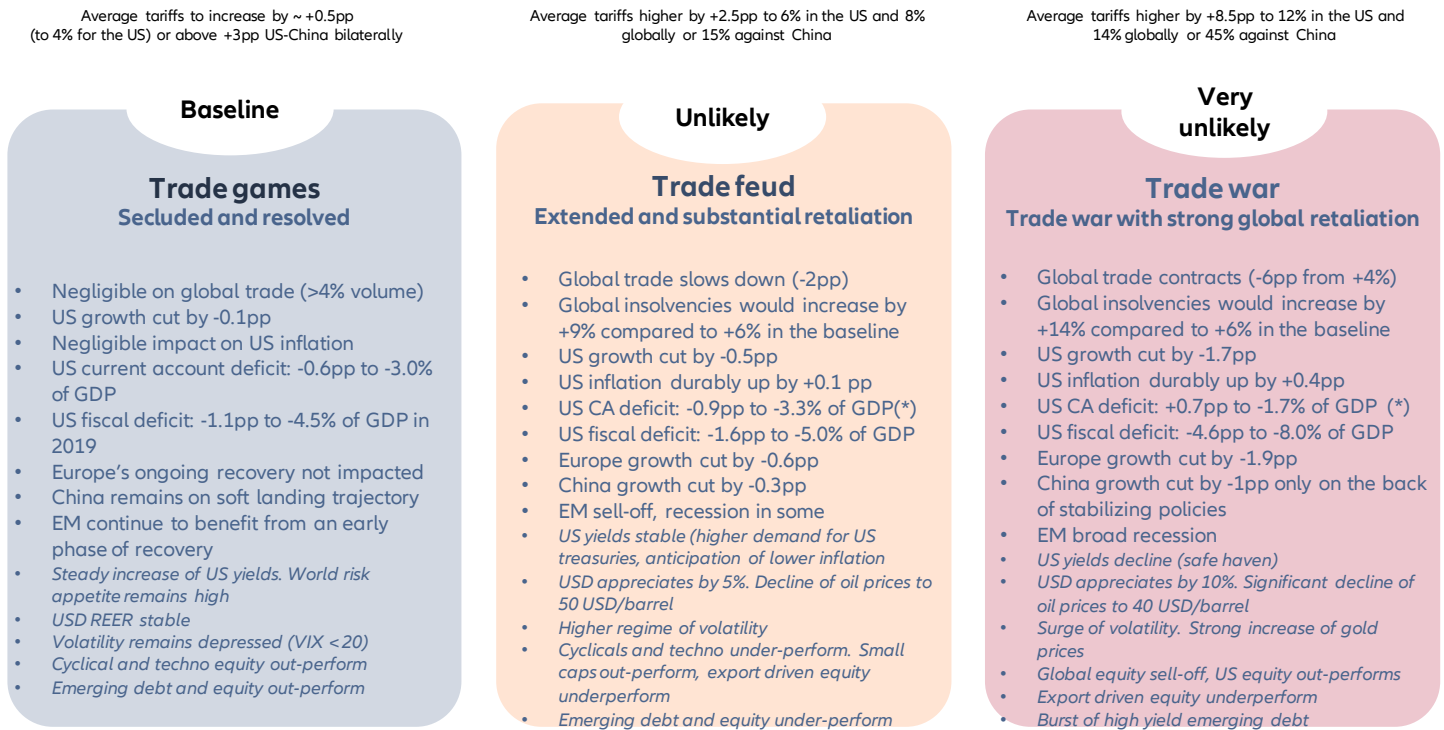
Average tariffs to increase by ~ +0.5pp (to 4% for the US) or above +3pp US-China bilaterally

Baseline

Trade games
Secluded and resolved

- Negligible on global trade (>4% volume)
- US growth cut by -0.1pp
- Negligible impact on US inflation
- US current account deficit: -0.6pp to -3.0% of GDP
- US fiscal deficit: -1.1pp to -4.5% of GDP in 2019
- Europe's ongoing recovery not impacted
- China remains on soft landing trajectory
- EM continue to benefit from an early phase of recovery
- *Steady increase of US yields. World risk appetite remains high*
- *USD REER stable*
- *Volatility remains depressed (VIX <20)*
- *Cyclical and techno equity out-perform*
- *Emerging debt and equity out-perform*

Average tariffs higher by +2.5pp to 6% in the US and 8% globally or 15% against China

Unlikely

Trade feud
Extended and substantial retaliation

- Global trade slows down (-2pp)
- Global insolvencies would increase by +9% compared to +6% in the baseline
- US growth cut by -0.5pp
- US inflation durably up by +0.1 pp
- US CA deficit: -0.9pp to -3.3% of GDP(*)
- US fiscal deficit: -1.6pp to -5.0% of GDP
- Europe growth cut by -0.6pp
- China growth cut by -0.3pp
- EM sell-off, recession in some
- *US yields stable (higher demand for US treasuries, anticipation of lower inflation*
- *USD appreciates by 5%. Decline of oil prices to 50 USD/barrel*
- *Higher regime of volatility*
- *Cyclicals and techno under-perform. Small caps out-perform, export driven equity underperform*
- *Emerging debt and equity under-perform*

Average tariffs higher by +8.5pp to 12% in the US and 14% globally or 45% against China

Very unlikely

Trade war
Trade war with strong global retaliation

- Global trade contracts (-6pp from +4%)
- Global insolvencies would increase by +14% compared to +6% in the baseline
- US growth cut by -1.7pp
- US inflation durably up by +0.4pp
- US CA deficit: +0.7pp to -1.7% of GDP (*)
- US fiscal deficit: -4.6pp to -8.0% of GDP
- Europe growth cut by -1.9pp
- China growth cut by -1pp only on the back of stabilizing policies
- EM broad recession
- *US yields decline (safe haven)*
- *USD appreciates by 10%. Significant decline of oil prices to 40 USD/barrel*
- *Surge of volatility. Strong increase of gold prices*
- *Global equity sell-off, US equity out-performs*
- *Export driven equity underperform*
- *Burst of high yield emerging debt*